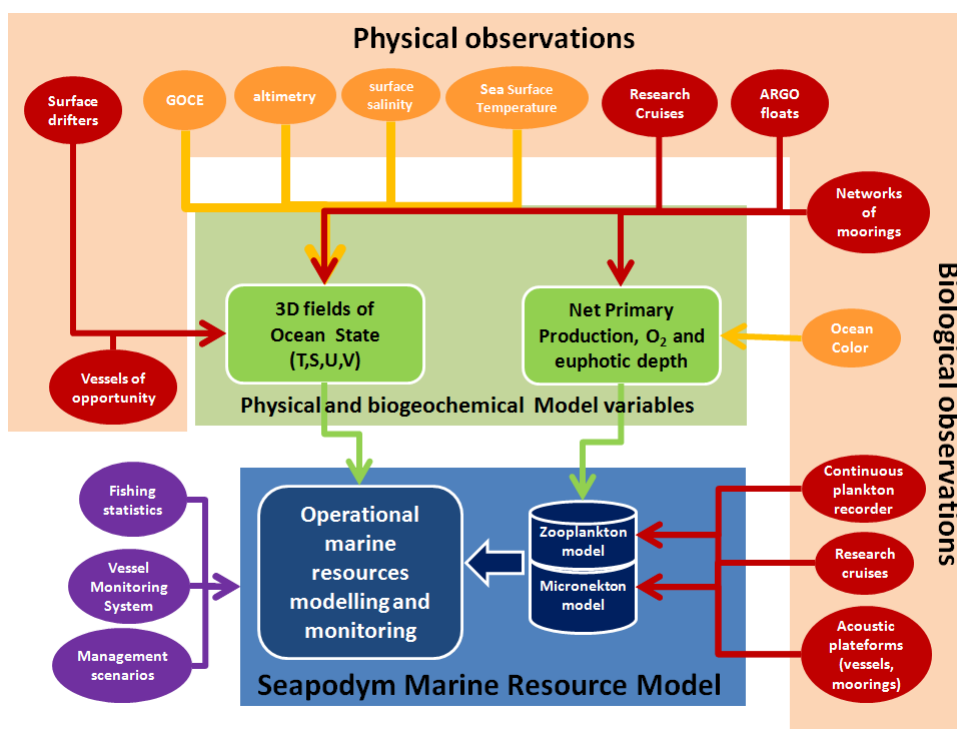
Physical observations

Surface drifters

GOCE

altimetry

surface salinity

Sea Surface Temperature

Research Cruises

ARGO floats

Networks of moorings

Biological observations

3D fields of Ocean State (T,S,U,V)

Net Primary Production, $O_2$ and euphotic depth

Ocean Color

Vessels of opportunity

Physical and biogeochemical Model variables

Fishing statistics

Vessel Monitoring System

Management scenarios

Operational marine resources modelling and monitoring

Zooplankton model

Micronekton model

Continuous plankton recorder

Research cruises

Acoustic plateforms (vessels, moorings)

Seapodym Marine Resource Model